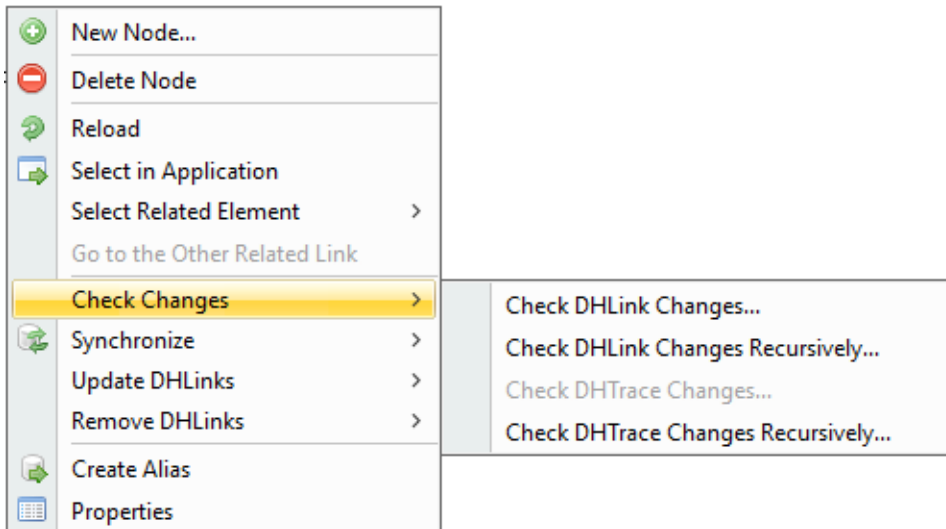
New Node...
Delete Node
Reload
Select in Application
Select Related Element >
Go to the Other Related Link
Check Changes >
Synchronize >
Update DHLinks >
Remove DHLinks >
Create Alias
Properties

Check DHLink Changes...
Check DHLink Changes Recursively...
Check DHTrace Changes...
Check DHTrace Changes Recursively...